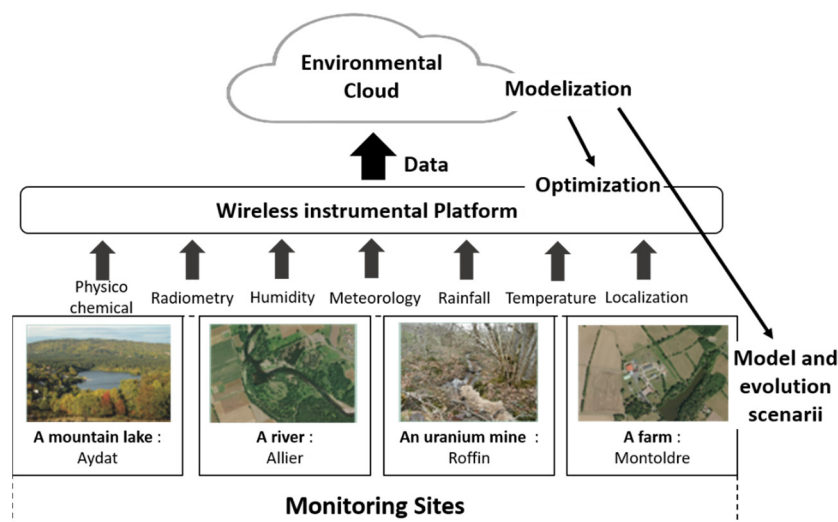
Environmental Cloud

Modelization

Data

Optimization

Wireless instrumental Platform

Physico chemical

Radiometry

Humidity

Meteorology

Rainfall

Temperature

Localization

Model and evolution scenarii

A mountain lake :
Aydat

A river :
Allier

An uranium mine :
Roffin

A farm :
Montoldre

Monitoring Sites